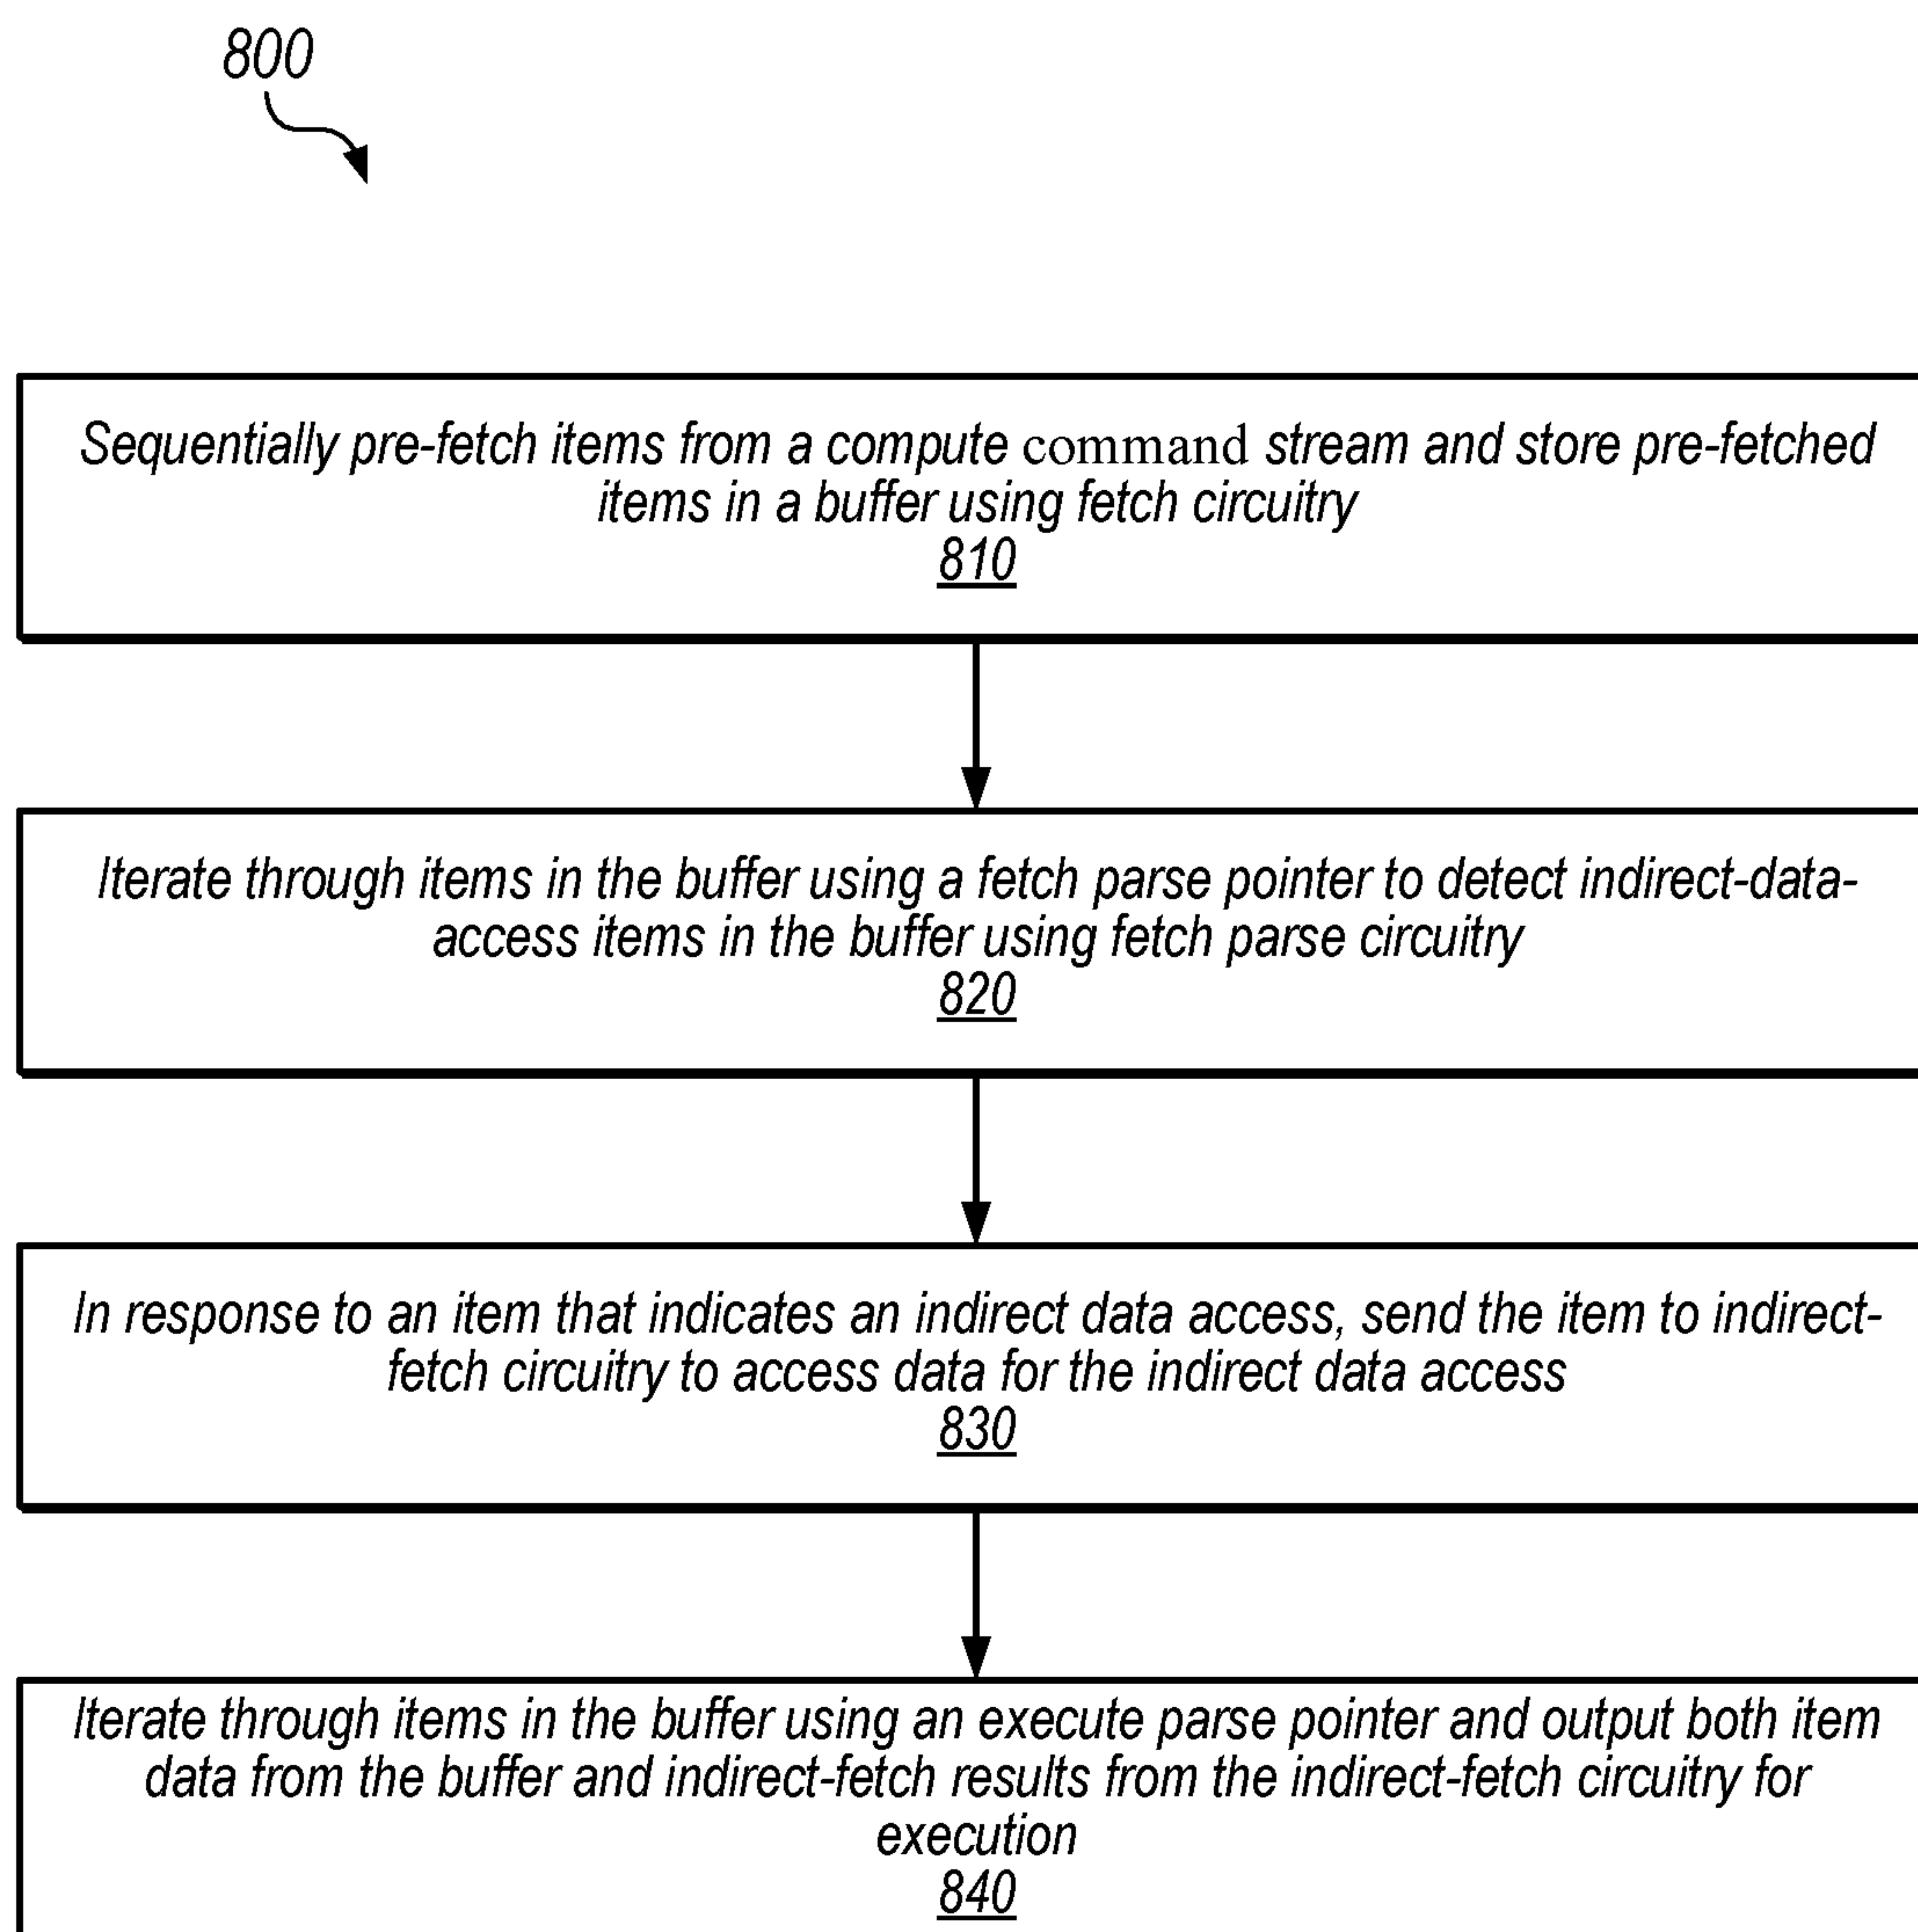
800

Sequentially pre-fetch items from a compute command stream and store pre-fetched items in a buffer using fetch circuitry
810

Iterate through items in the buffer using a fetch parse pointer to detect indirect-data-access items in the buffer using fetch parse circuitry
820

In response to an item that indicates an indirect data access, send the item to indirect-fetch circuitry to access data for the indirect data access
830

Iterate through items in the buffer using an execute parse pointer and output both item data from the buffer and indirect-fetch results from the indirect-fetch circuitry for execution
840